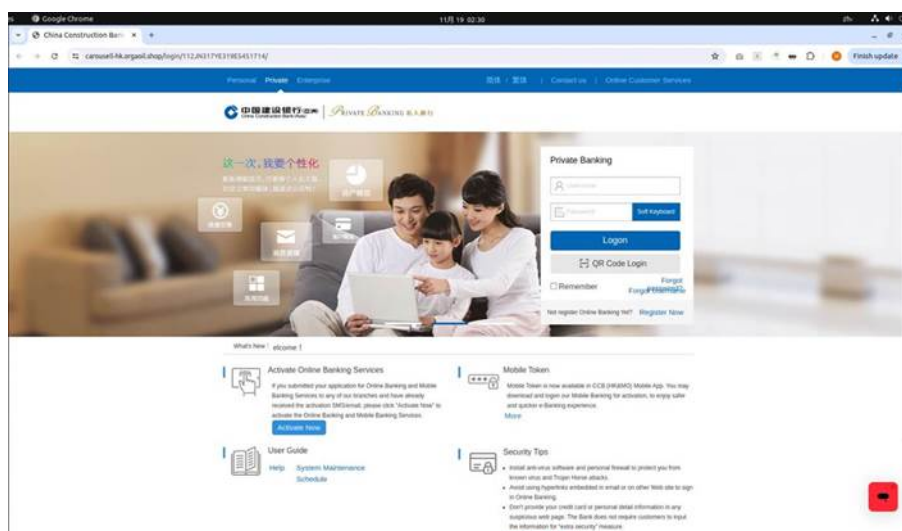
Google Chrome
11月 19 02:30
China Construction Ban ×
carousell-hk.orgaoil.shop/login/112JN317YE3198S451714/
Finish update
Personal Private Enterprise
简体 | 繁體 | Contact us | Online Customer Services
中國建設銀行(亞洲) China Construction Bank (Asia) | Private Banking 私人銀行
这一次，我要个性化
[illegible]
Private Banking
Username
Password
Soft Keyboard
Logon
QR Code Login
Remember
Forgot Username
Forgot Password
Not register Online Banking Yet? Register Now
What's New elcome !
Activate Online Banking Services
If you submitted your application for Online Banking and Mobile Banking Services to any of our branches and have already received the activation SMS/email, please click "Activate Now" to activate the Online Banking and Mobile Banking Services.
Activate Now
Mobile Token
Mobile Token is now available in CCB (HK&MO) Mobile App. You may download and logon our Mobile Banking for activation, to enjoy safer and quicker e-Banking experience.
More
User Guide
Help System Maintenance Schedule
Security Tips
• Install anti-virus software and personal firewall to protect you from known virus and Trojan Horse attacks.
• Avoid using hyperlinks embedded in email or on other Web site to sign in Online Banking.
• Don't provide your credit card or personal detail information in any suspicious web page. The Bank does not require customers to input the information for "extra security" measure.